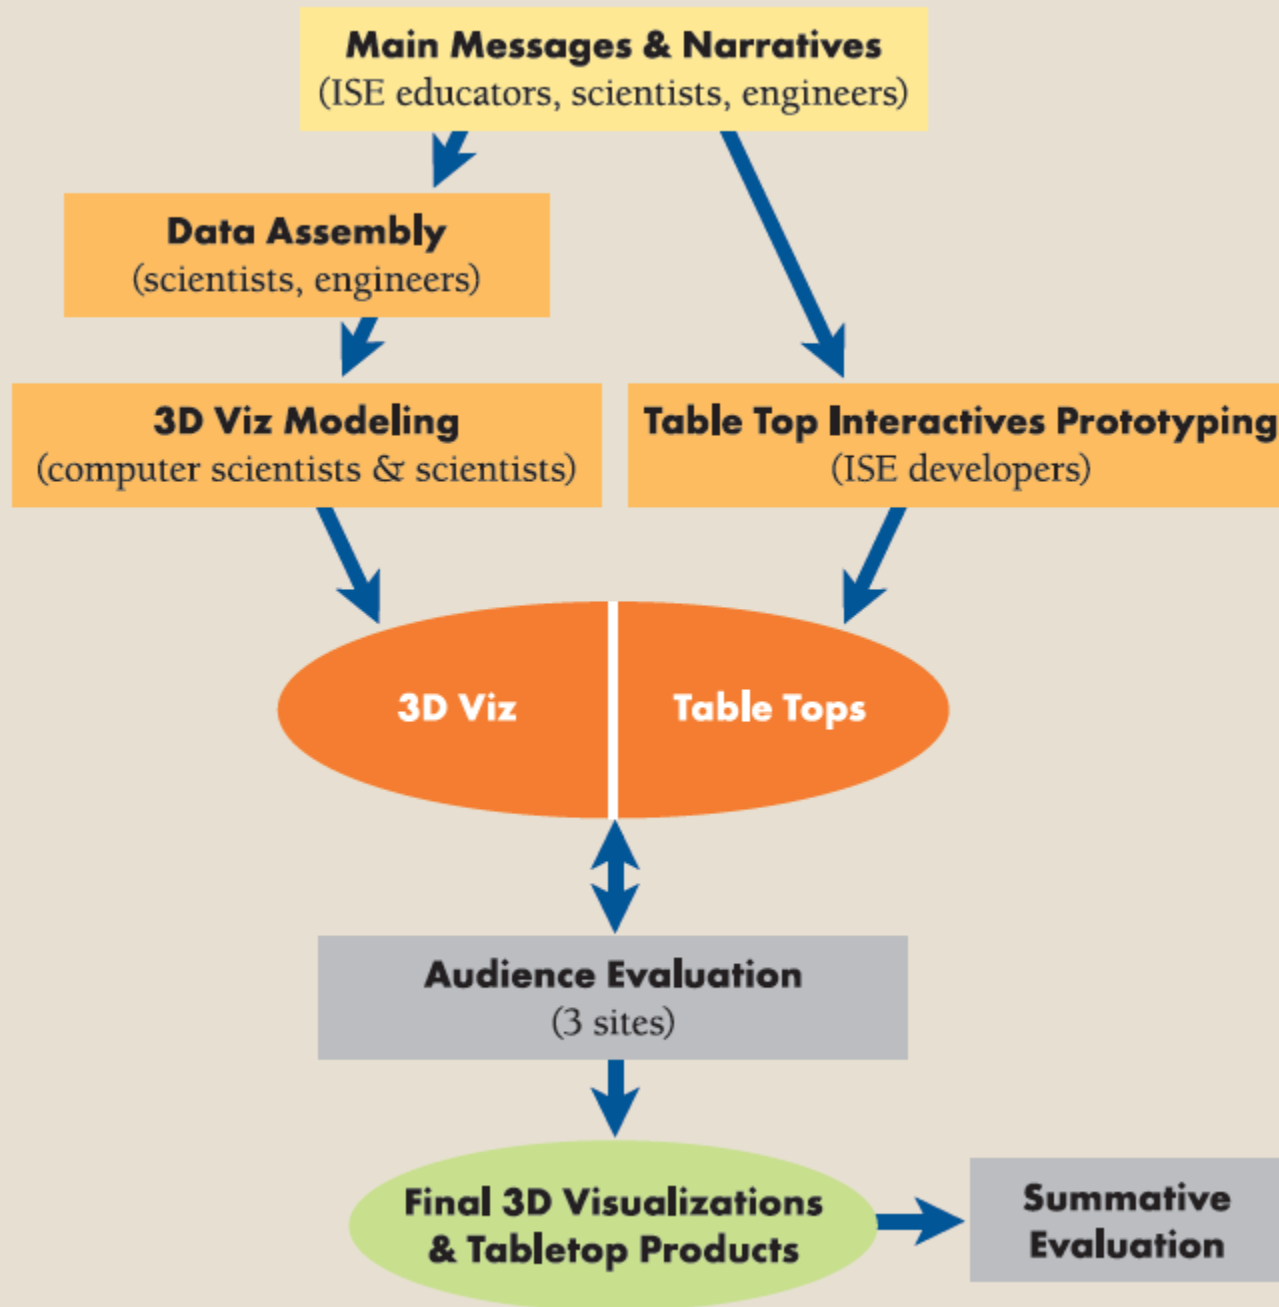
Main Messages & Narratives
(ISE educators, scientists, engineers)

Data Assembly
(scientists, engineers)

3D Viz Modeling
(computer scientists & scientists)

Table Top Interactives Prototyping
(ISE developers)

3D Viz

Table Tops

Audience Evaluation
(3 sites)

Final 3D Visualizations
& Tabletop Products

Summative
Evaluation